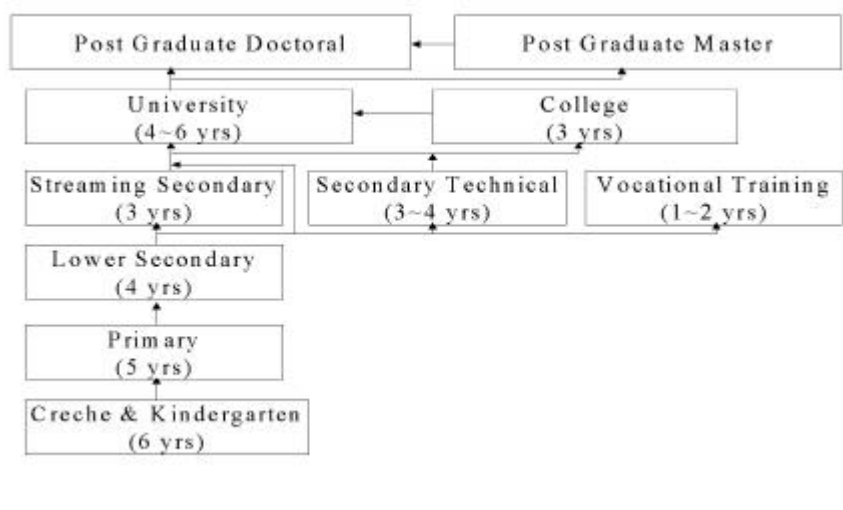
Post Graduate Doctoral

Post Graduate Master

University
(4~6 yrs)

College
(3 yrs)

Streaming Secondary
(3 yrs)

Secondary Technical
(3~4 yrs)

Vocational Training
(1~2 yrs)

Lower Secondary
(4 yrs)

Primary
(5 yrs)

Creche & Kindergarten
(6 yrs)